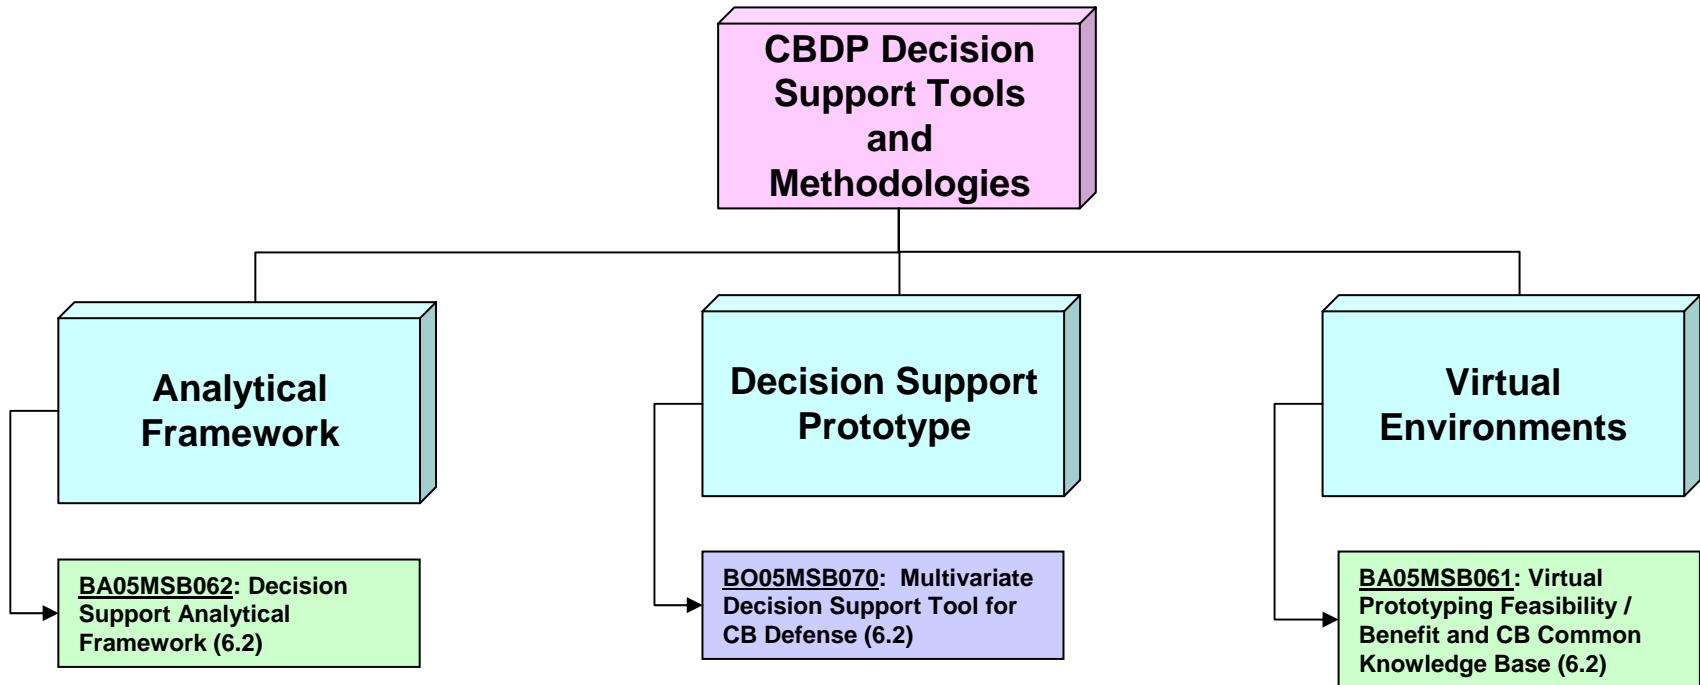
CBDP Decision Support Tools and Methodologies

Analytical Framework

Decision Support Prototype

Virtual Environments

BA05MSB062: Decision Support Analytical Framework (6.2)

BO05MSB070: Multivariate Decision Support Tool for CB Defense (6.2)

BA05MSB061: Virtual Prototyping Feasibility / Benefit and CB Common Knowledge Base (6.2)